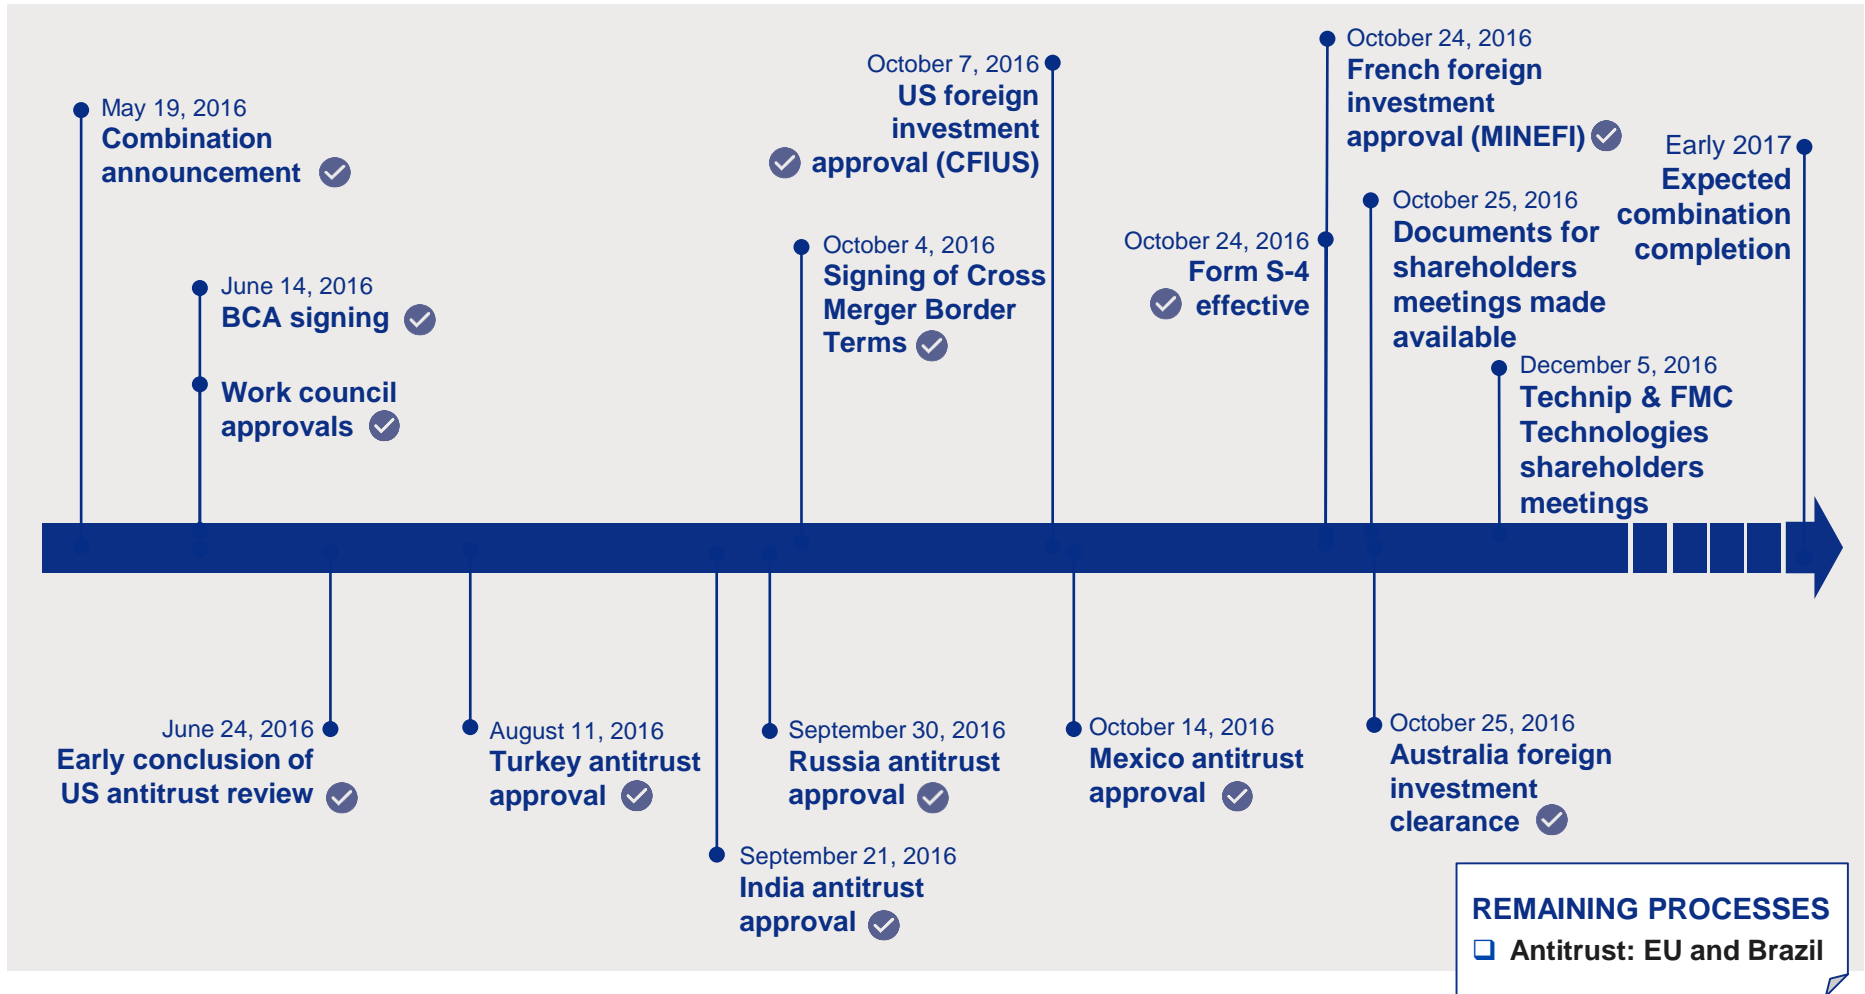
May 19, 2016
Combination announcement

June 14, 2016
BCA signing

Work council approvals

October 4, 2016
Signing of Cross Merger Border Terms

October 7, 2016
US foreign investment approval (CFIUS)

October 24, 2016
Form S-4 effective

October 24, 2016
French foreign investment approval (MINEFI)

October 25, 2016
Documents for shareholders meetings made available

December 5, 2016
Technip & FMC Technologies shareholders meetings

Early 2017
Expected combination completion

June 24, 2016
Early conclusion of US antitrust review

August 11, 2016
Turkey antitrust approval

September 21, 2016
India antitrust approval

September 30, 2016
Russia antitrust approval

October 14, 2016
Mexico antitrust approval

October 25, 2016
Australia foreign investment clearance

REMAINING PROCESSES
❑ Antitrust: EU and Brazil